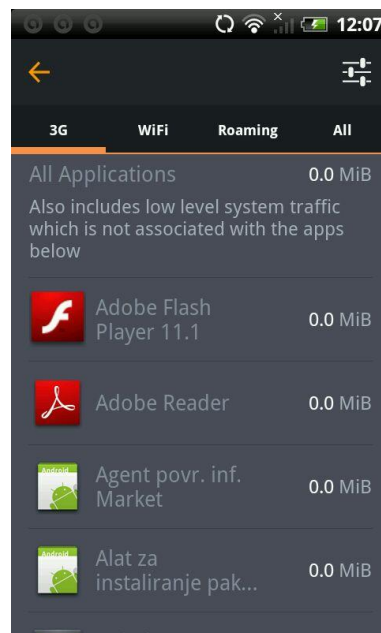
12:07

3G WiFi Roaming All

All Applications 0.0 MiB

Also includes low level system traffic which is not associated with the apps below

Adobe Flash Player 11.1 0.0 MiB

Adobe Reader 0.0 MiB

Android
Agent povr. inf. Market 0.0 MiB

Android
Alat za instaliranje pak... 0.0 MiB